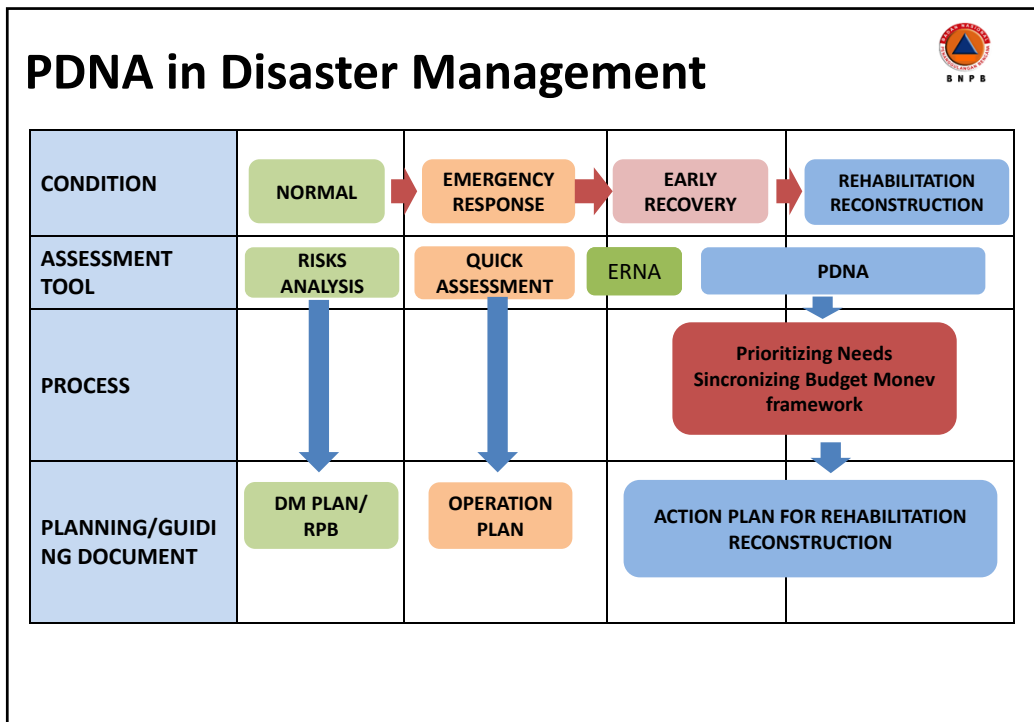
PDNA in Disaster Management

BNPB

| CONDITION | NORMAL | EMERGENCY RESPONSE | EARLY RECOVERY | REHABILITATION RECONSTRUCTION |
|---|---|---|---|---|
| ASSESSMENT TOOL | RISKS ANALYSIS | QUICK ASSESSMENT | ERNA | PDNA |
| PROCESS | | | Prioritizing Needs Sincronizing Budget Monev framework | |
| PLANNING/GUIDING DOCUMENT | DM PLAN/ RPB | OPERATION PLAN | ACTION PLAN FOR REHABILITATION RECONSTRUCTION | |